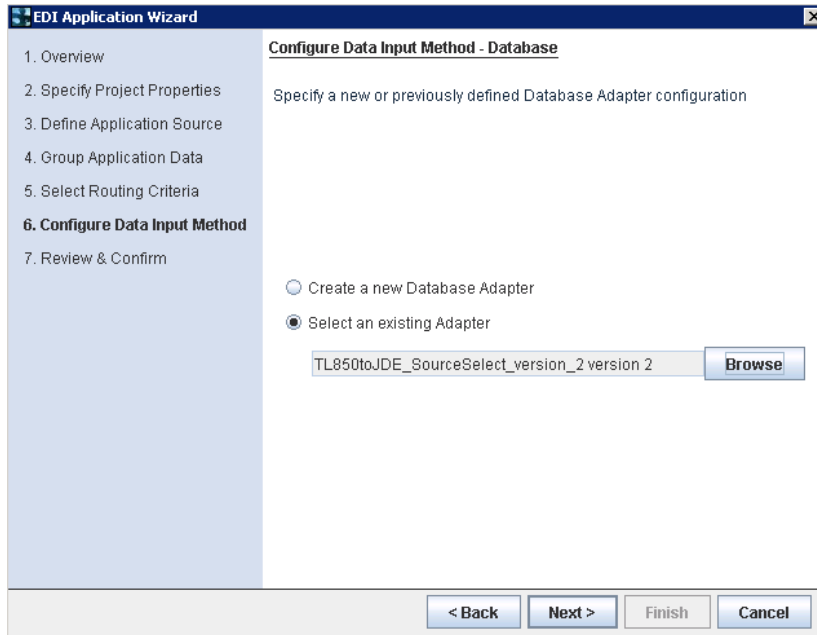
EDI Application Wizard

1. Overview
2. Specify Project Properties
3. Define Application Source
4. Group Application Data
5. Select Routing Criteria
6. Configure Data Input Method
7. Review & Confirm

Configure Data Input Method - Database

Specify a new or previously defined Database Adapter configuration

Create a new Database Adapter
Select an existing Adapter

TL850toJDE_SourceSelect_version_2 version 2

Browse

< Back   Next >   Finish   Cancel